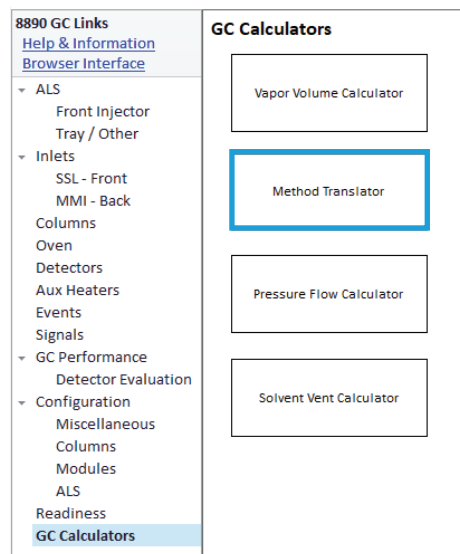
8890 GC Links
Help & Information
Browser Interface

ALS
Front Injector
Tray / Other
Inlets
SSL - Front
MMI - Back
Columns
Oven
Detectors
Aux Heaters
Events
Signals
GC Performance
Detector Evaluation
Configuration
Miscellaneous
Columns
Modules
ALS
Readiness
GC Calculators

GC Calculators

Vapor Volume Calculator

Method Translator

Pressure Flow Calculator

Solvent Vent Calculator